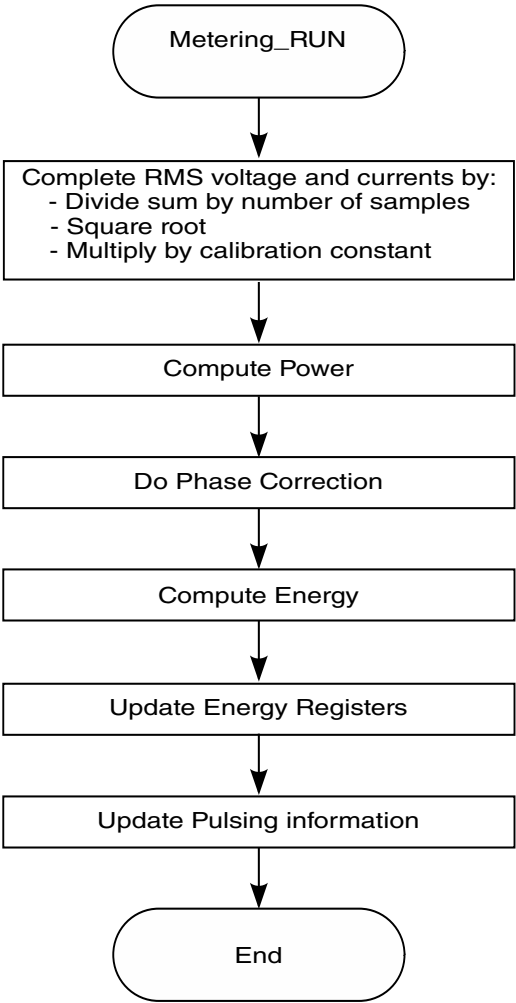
Metering_RUN

Complete RMS voltage and currents by:
- Divide sum by number of samples
- Square root
- Multiply by calibration constant

Compute Power

Do Phase Correction

Compute Energy

Update Energy Registers

Update Pulsing information

End